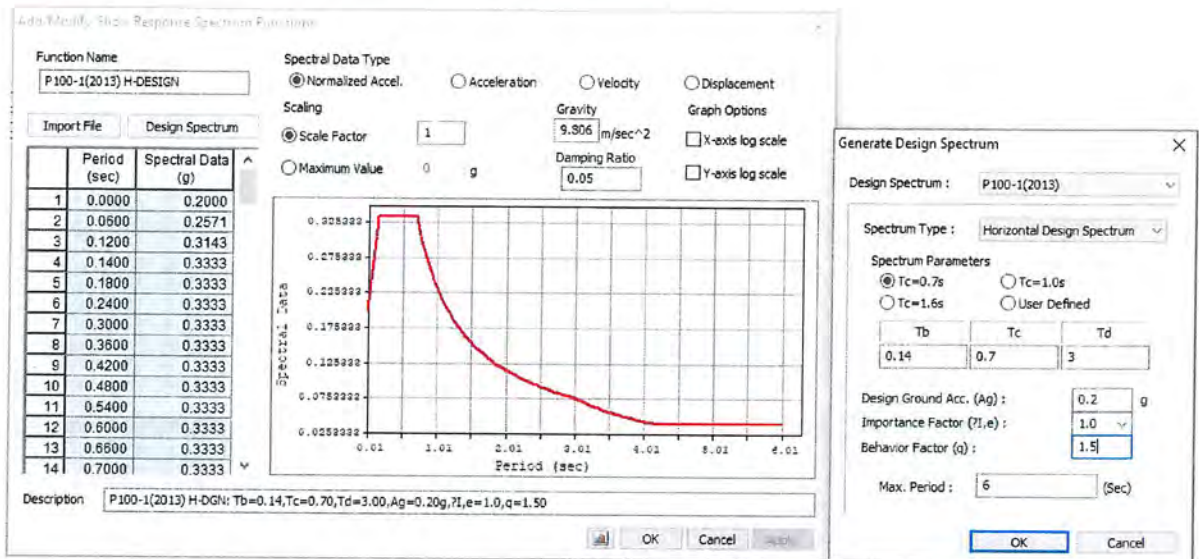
Add/Modify Show Response Spectrum Functions

Function Name
P100-1(2013) H-DESIGN

Spectral Data Type
Normalized Accel. Acceleration Velocity Displacement

Scaling
Scale Factor 1
Maximum Value 0 g

Gravity
9.806 m/sec^2

Damping Ratio
0.05

Graph Options
X-axis log scale
Y-axis log scale

Import File Design Spectrum

| | Period (sec) | Spectral Data (g) |
|---|---|---|
| 1 | 0.0000 | 0.2000 |
| 2 | 0.0600 | 0.2571 |
| 3 | 0.1200 | 0.3143 |
| 4 | 0.1400 | 0.3333 |
| 5 | 0.1800 | 0.3333 |
| 6 | 0.2400 | 0.3333 |
| 7 | 0.3000 | 0.3333 |
| 8 | 0.3600 | 0.3333 |
| 9 | 0.4200 | 0.3333 |
| 10 | 0.4800 | 0.3333 |
| 11 | 0.5400 | 0.3333 |
| 12 | 0.6000 | 0.3333 |
| 13 | 0.6600 | 0.3333 |
| 14 | 0.7000 | 0.3333 |

0.325333
0.275333
0.225333
0.175333
0.125333
0.0753333
0.0253333
Spectral Data
0.01 1.01 2.01 3.01 4.01 5.01 6.01
Period (sec)

Description P100-1(2013) H-DGN: Tb=0.14,Tc=0.70,Td=3.00,Ag=0.20g,?I,e=1.0,q=1.50

OK Cancel Apply

Generate Design Spectrum

Design Spectrum : P100-1(2013)

Spectrum Type : Horizontal Design Spectrum

Spectrum Parameters
Tc=0.7s Tc=1.0s
Tc=1.6s User Defined

| Tb | Tc | Td |
|---|---|---|
| 0.14 | 0.7 | 3 |

Design Ground Acc. (Ag) : 0.2 g
Importance Factor (?I,e) : 1.0
Behavior Factor (q) : 1.5

Max. Period : 6 (Sec)

OK Cancel